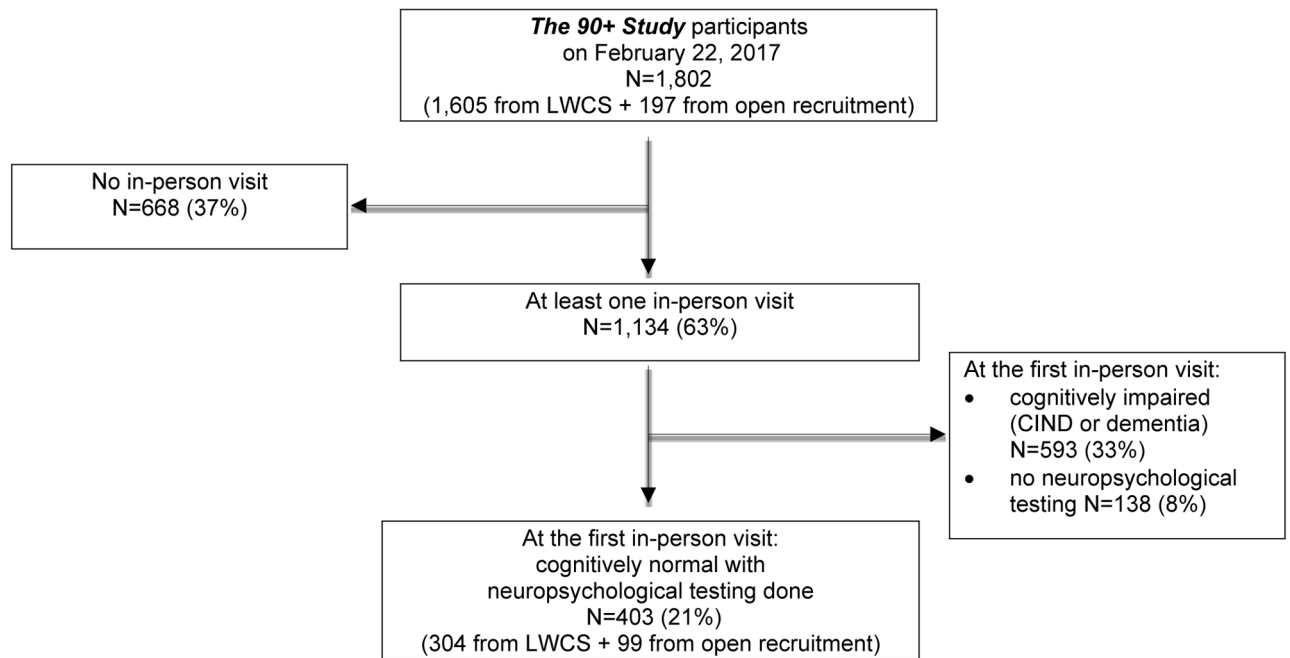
*The 90+ Study* participants
on February 22, 2017
N=1,802
(1,605 from LWCS + 197 from open recruitment)

No in-person visit
N=668 (37%)

At least one in-person visit
N=1,134 (63%)

At the first in-person visit:
- cognitively impaired (CIND or dementia) N=593 (33%)
- no neuropsychological testing N=138 (8%)

At the first in-person visit:
cognitively normal with
neuropsychological testing done
N=403 (21%)
(304 from LWCS + 99 from open recruitment)